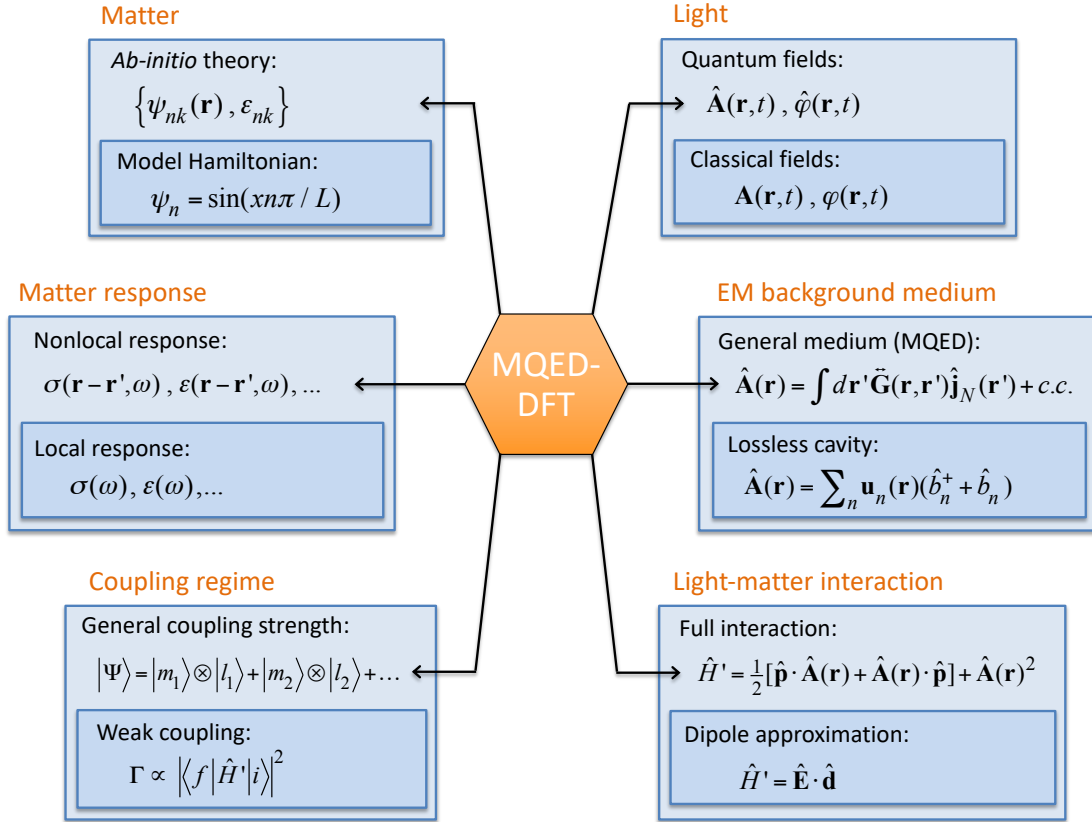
Matter

*Ab-initio* theory:
$\left\{\psi_{nk}(\mathbf{r}), \varepsilon_{nk}\right\}$

Model Hamiltonian:
$\psi_n = \sin(xn\pi / L)$

Light

Quantum fields:
$\hat{\mathbf{A}}(\mathbf{r},t), \hat{\varphi}(\mathbf{r},t)$

Classical fields:
$\mathbf{A}(\mathbf{r},t), \varphi(\mathbf{r},t)$

Matter response

Nonlocal response:
$\sigma(\mathbf{r}-\mathbf{r}',\omega), \varepsilon(\mathbf{r}-\mathbf{r}',\omega), ...$

Local response:
$\sigma(\omega), \varepsilon(\omega), ...$

MQED-DFT

EM background medium

General medium (MQED):
$\hat{\mathbf{A}}(\mathbf{r}) = \int d\mathbf{r}' \ddot{\mathbf{G}}(\mathbf{r},\mathbf{r}')\hat{\mathbf{j}}_N(\mathbf{r}') + c.c.$

Lossless cavity:
$\hat{\mathbf{A}}(\mathbf{r}) = \sum_n \mathbf{u}_n(\mathbf{r})(\hat{b}_n^+ + \hat{b}_n)$

Coupling regime

General coupling strength:
$|\Psi\rangle = |m_1\rangle \otimes |l_1\rangle + |m_2\rangle \otimes |l_2\rangle + ...$

Weak coupling:
$\Gamma \propto \left|\langle f|\hat{H}'|i\rangle\right|^2$

Light-matter interaction

Full interaction:
$\hat{H}' = \frac{1}{2}[\hat{\mathbf{p}} \cdot \hat{\mathbf{A}}(\mathbf{r}) + \hat{\mathbf{A}}(\mathbf{r}) \cdot \hat{\mathbf{p}}] + \hat{\mathbf{A}}(\mathbf{r})^2$

Dipole approximation:
$\hat{H}' = \hat{\mathbf{E}} \cdot \hat{\mathbf{d}}$